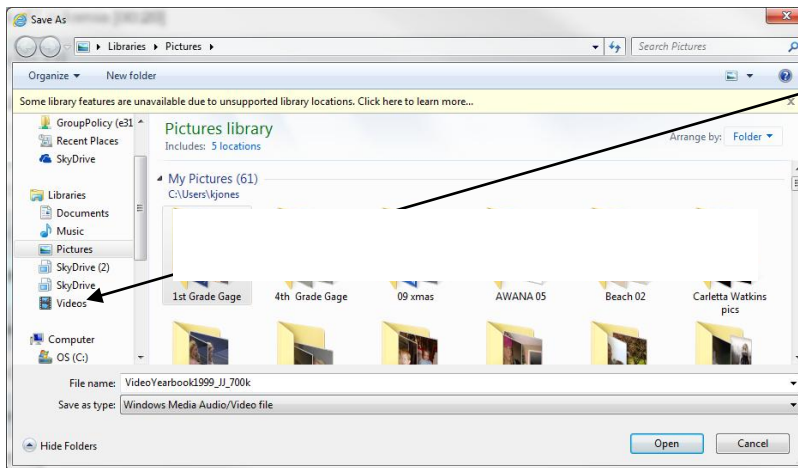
Save As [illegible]

Libraries ▸ Pictures ▸

Search Pictures

Organize ▾ New folder

Some library features are unavailable due to unsupported library locations. Click here to learn more...

GroupPolicy (e31
Recent Places
SkyDrive

Libraries
Documents
Music
Pictures
SkyDrive (2)
SkyDrive
Videos

Computer
OS (C:)

Pictures library
Includes: 5 locations

Arrange by: Folder ▾

My Pictures (61)
C:\Users\kjones

1st Grade Gage
4th Grade Gage
09 xmas
AWANA 05
Beach 02
Carletta Watkins pics

File name: VideoYearbook1999_JJ_700k
Save as type: Windows Media Audio/Video file

Hide Folders

Open
Cancel